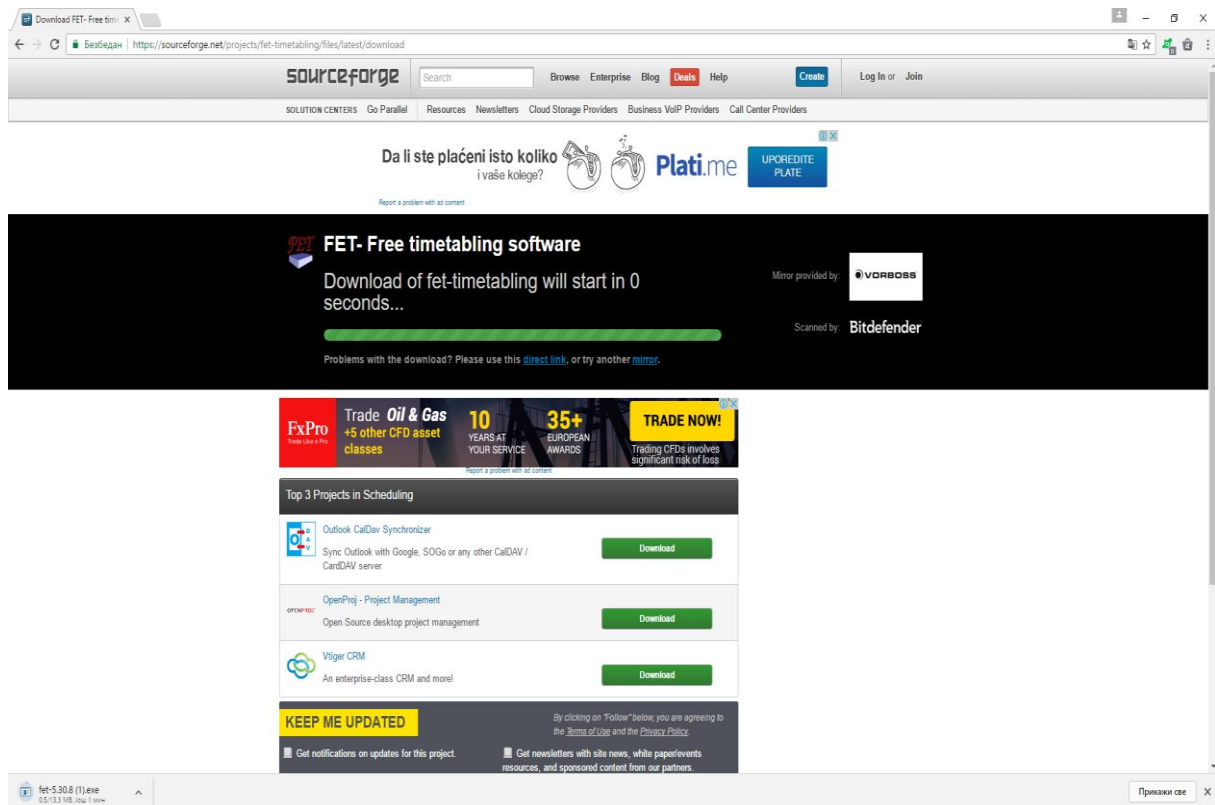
Download FET- Free time X

Безбедан | https://sourceforge.net/projects/fet-timetabling/files/latest/download

sourceforge Search Browse Enterprise Blog Deals Help Create Log In or Join

SOLUTION CENTERS Go Parallel Resources Newsletters Cloud Storage Providers Business VoIP Providers Call Center Providers

Da li ste plaćeni isto koliko i vaše kolege? Plati.me UPOREDITE PLATE

Report a problem with ad content

FET- Free timetabling software

Download of fet-timetabling will start in 0 seconds...

Problems with the download? Please use this direct link, or try another mirror.

Mirror provided by: VORBOSS

Scanned by: Bitdefender

FxPro Trade Like a Pro Trade Oil & Gas +5 other CFD asset classes 10 YEARS AT YOUR SERVICE 35+ EUROPEAN AWARDS TRADE NOW! Trading CFDs involves significant risk of loss

Report a problem with ad content

Top 3 Projects in Scheduling

Outlook CalDav Synchronizer
Sync Outlook with Google, SOGo or any other CalDAV / CardDAV server
Download

OpenProj - Project Management
Open Source desktop project management
Download

Vtiger CRM
An enterprise-class CRM and more!
Download

KEEP ME UPDATED

By clicking on "Follow" below, you are agreeing to the Terms of Use and the Privacy Policy.

Get notifications on updates for this project.

Get newsletters with site news, white paper/events resources, and sponsored content from our partners.

fet-5.30.8 (1).exe
0.5/13.3 MB, још 1 мин

Прикажи све